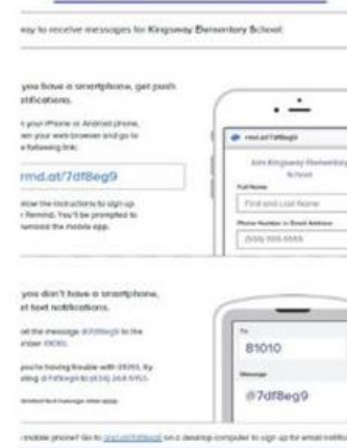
ay to receive messages for Kingsway Elementary School:

you have a smartphone, get push otifications.

your iPhone or Android phone, pen your web browser and go to e following link:

rmd.at/7df8eg9

ollow the instructions to sign up r Remind. You'll be prompted to ownload the mobile app.

rmd.at/7df8eg9

Join Kingsway Elementary School

Full Name

First and Last Name

Phone Number or Email Address

(555) 555-5555

you don't have a smartphone, et text notifications.

ext the message @7df8eg9 to the umber 81010.

you're having trouble with 81010, try xting @7df8eg9 to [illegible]

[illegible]

To

81010

Message

@7df8eg9

mobile phone? Go to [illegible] on a desktop computer to sign up for email notific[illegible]